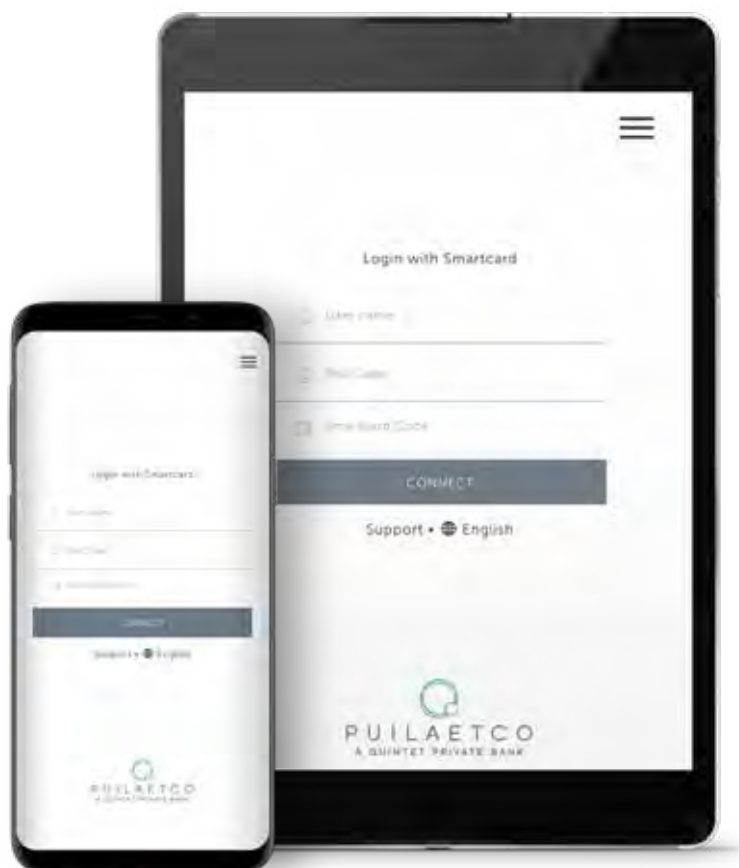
Login with Smartcard

User name

Pin Code

Smart Card Code

CONNECT

Support • English

PUILAETCO
A QUINTET PRIVATE BANK

Login with Smartcard

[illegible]

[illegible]

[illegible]

CONNECT

Support • English

PUILAETCO
A QUINTET PRIVATE BANK